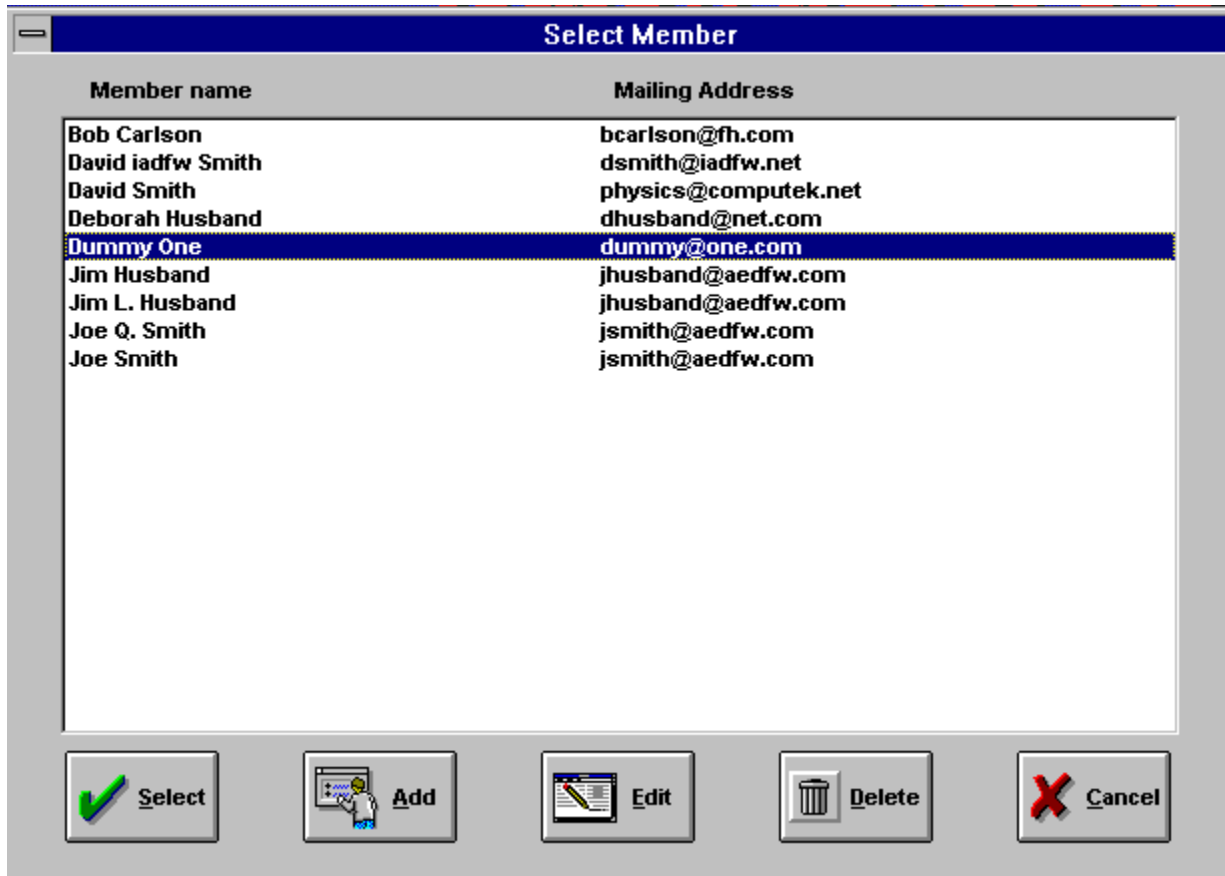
Select Member

| Member name | Mailing Address |
|---|---|
| Bob Carlson | bcarlson@fh.com |
| David iadfw Smith | dsmith@iadfw.net |
| David Smith | physics@computek.net |
| Deborah Husband | dhusband@net.com |
| Dummy One | dummy@one.com |
| Jim Husband | jhusband@aedfw.com |
| Jim L. Husband | jhusband@aedfw.com |
| Joe Q. Smith | jsmith@aedfw.com |
| Joe Smith | jsmith@aedfw.com |

Select
Add
Edit
Delete
Cancel